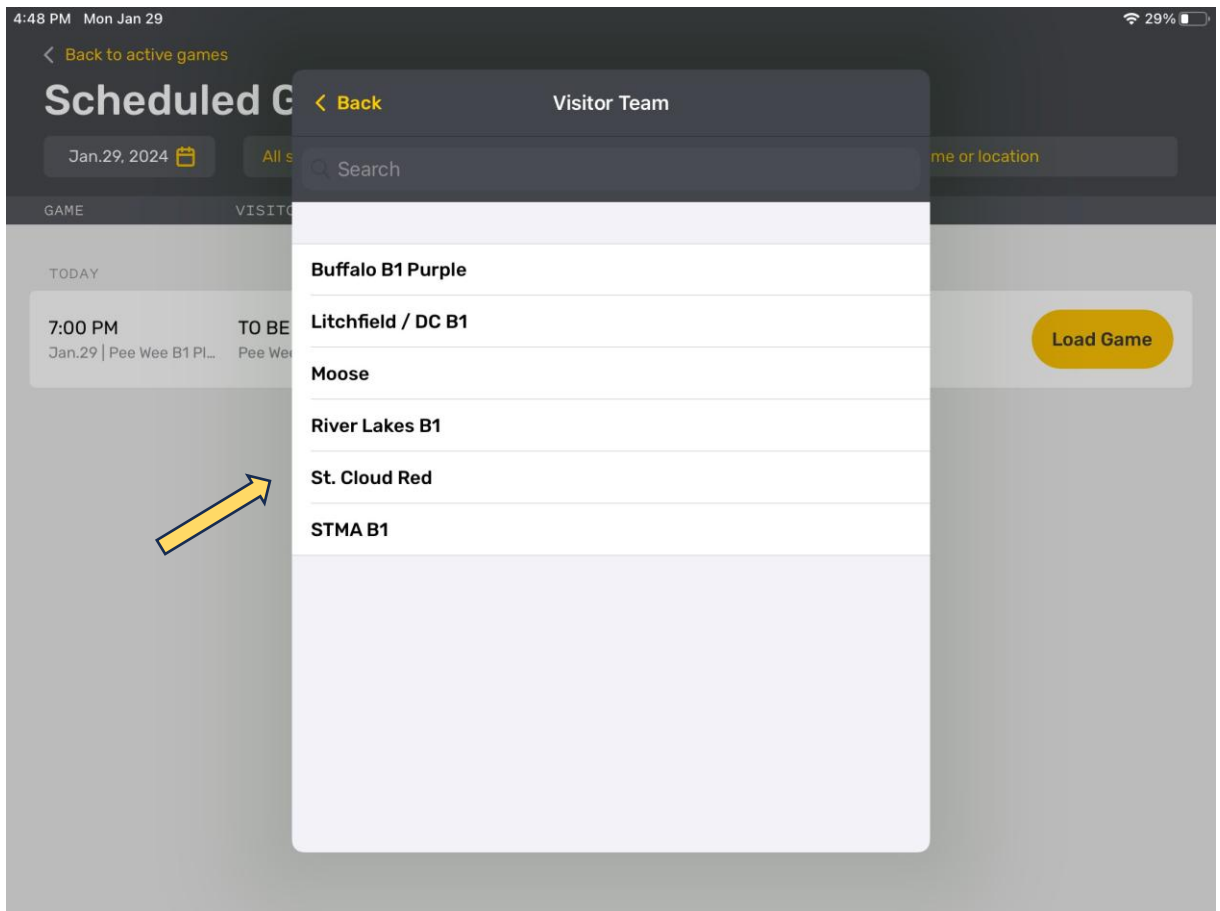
4:48 PM Mon Jan 29

29%

< Back to active games

Scheduled G

Jan.29, 2024

All s

me or location

GAME

VISITO

TODAY

7:00 PM

Jan.29 | Pee Wee B1 Pl...

TO BE

Pee We

Load Game

< Back

Visitor Team

Search

Buffalo B1 Purple

Litchfield / DC B1

Moose

River Lakes B1

St. Cloud Red

STMA B1